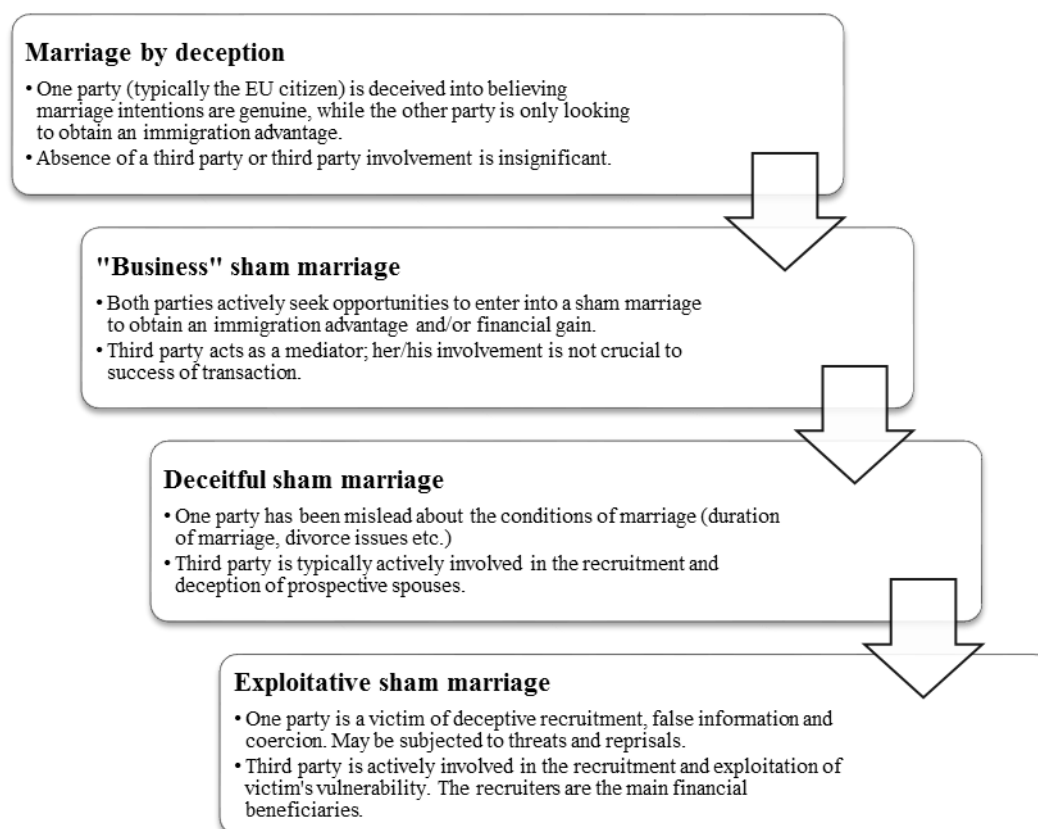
Marriage by deception

• One party (typically the EU citizen) is deceived into believing marriage intentions are genuine, while the other party is only looking to obtain an immigration advantage.
• Absence of a third party or third party involvement is insignificant.

"Business" sham marriage

• Both parties actively seek opportunities to enter into a sham marriage to obtain an immigration advantage and/or financial gain.
• Third party acts as a mediator; her/his involvement is not crucial to success of transaction.

Deceitful sham marriage

• One party has been mislead about the conditions of marriage (duration of marriage, divorce issues etc.)
• Third party is typically actively involved in the recruitment and deception of prospective spouses.

Exploitative sham marriage

• One party is a victim of deceptive recruitment, false information and coercion. May be subjected to threats and reprisals.
• Third party is actively involved in the recruitment and exploitation of victim's vulnerability. The recruiters are the main financial beneficiaries.